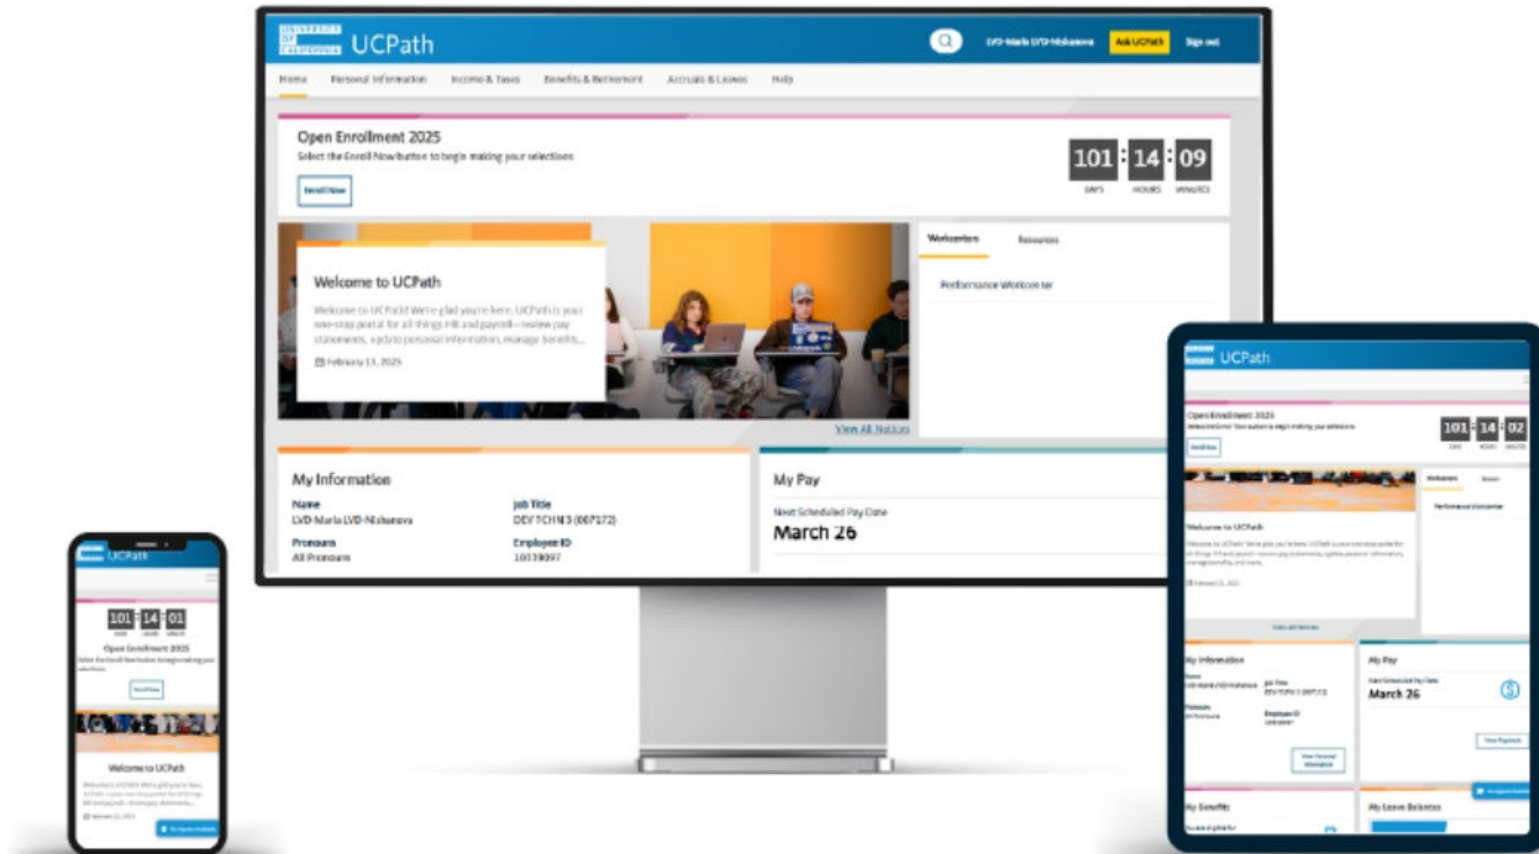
UNIVERSITY OF CALIFORNIA UCPath

LVD-Marla LVD-Nishanova Ask UCPath Sign out

Home Personal Information Income & Taxes Benefits & Retirement Accruals & Leaves Help

Open Enrollment 2025
Select the Enroll Now button to begin making your selections

Enroll Now

101 : 14 : 09
DAYS HOURS MINUTES

Welcome to UCPath
Welcome to UCPath! We're glad you're here. UCPath is your one-stop portal for all things HR and payroll—review pay statements, update personal information, manage benefits...
February 11, 2025

Worksetters Resources

Performance Worksetter

View All Notices

My Information
Name
LVD-Marla LVD-Nishanova
Job Title
DEV TCHN 3 (007172)
Programs
All Programs
Employee ID
10139097

My Pay
Next Scheduled Pay Date
March 26

UCPath
Open Enrollment 2025
101 : 14 : 02
Welcome to UCPath
My Information
My Pay
March 26
My Benefits
My Leave Balances

UCPath
101 : 14 : 01
Open Enrollment 2025
Welcome to UCPath